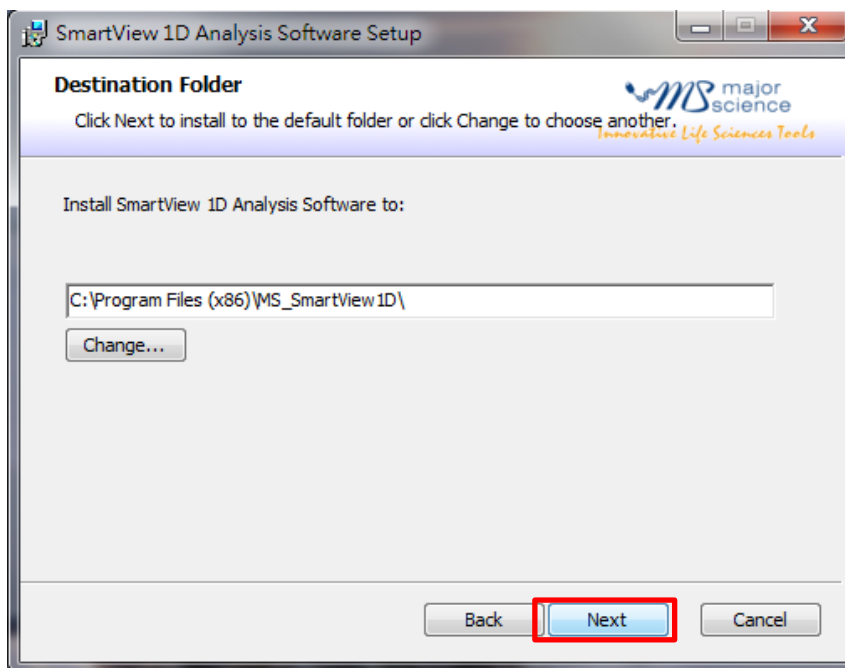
SmartView 1D Analysis Software Setup

Destination Folder

Click Next to install to the default folder or click Change to choose another.

MS major science
Innovative Life Sciences Tools

Install SmartView 1D Analysis Software to:

C:\Program Files (x86)\MS_SmartView1D\

Change...

Back

Next

Cancel